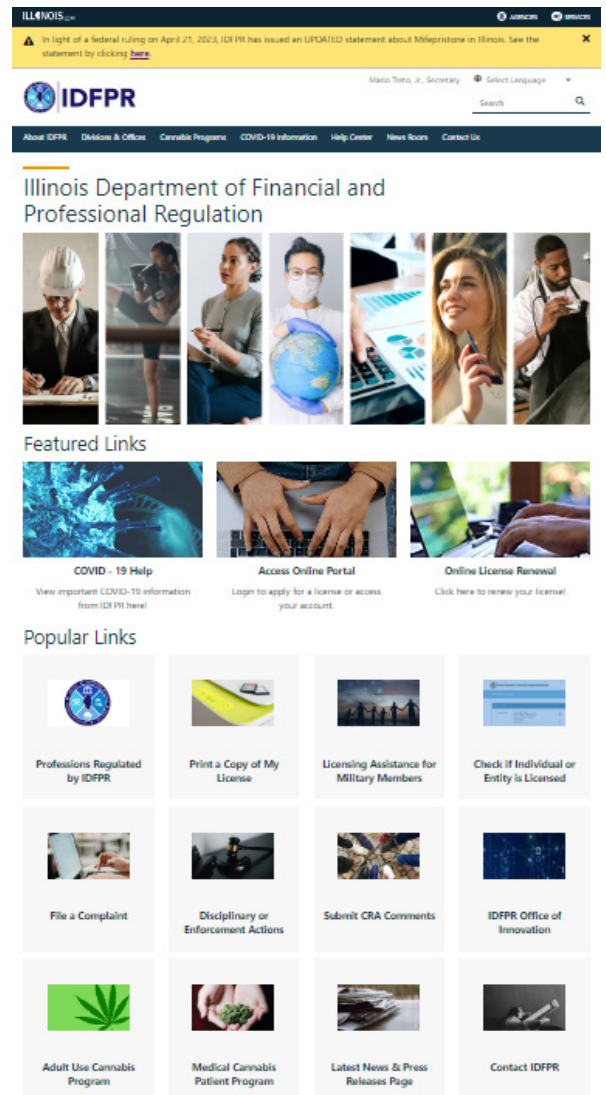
ILLINOIS.gov

Agencies Services

In light of a federal ruling on April 21, 2023, IDFPR has issued an UPDATED statement about Mifepristone in Illinois. See the statement by clicking here.

×

IDFPR

Mario Treto, Jr., Secretary

Select Language

Search

About IDFPR Divisions & Offices Cannabis Programs COVID-19 Information Help Center News Room Contact Us

Illinois Department of Financial and Professional Regulation

Featured Links

COVID - 19 Help
View important COVID-19 information from IDFPR here!

Access Online Portal
Login to apply for a license or access your account.

Online License Renewal
Click here to renew your license!

Popular Links

Professions Regulated by IDFPR

Print a Copy of My License

Licensing Assistance for Military Members

Check if Individual or Entity is Licensed

File a Complaint

Disciplinary or Enforcement Actions

Submit CRA Comments

IDFPR Office of Innovation

Adult Use Cannabis Program

Medical Cannabis Patient Program

Latest News & Press Releases Page

Contact IDFPR